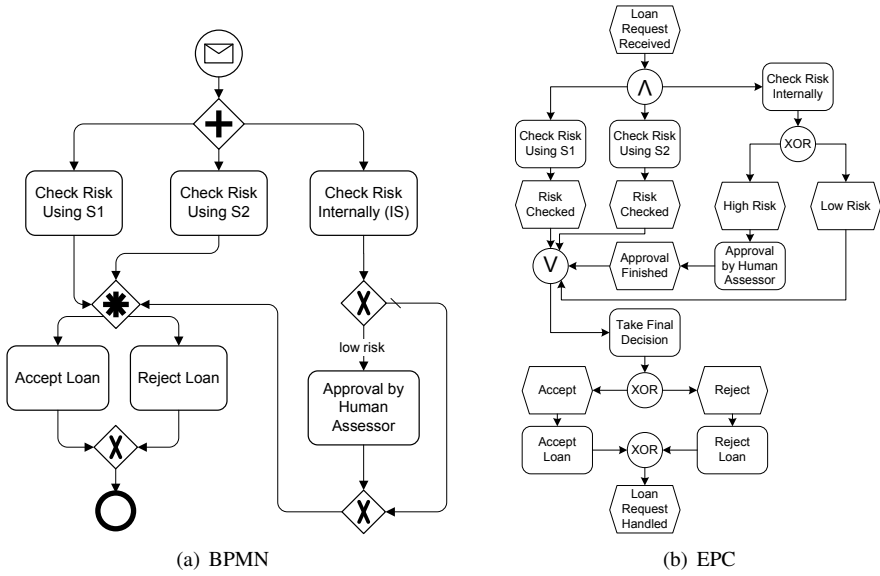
Check Risk Using S1

Check Risk Using S2

Check Risk Internally (IS)

low risk

Accept Loan

Reject Loan

Approval by Human Assessor

(a) BPMN

Loan Request Received

$\wedge$

Check Risk Internally

Check Risk Using S1

Check Risk Using S2

XOR

Risk Checked

Risk Checked

High Risk

Low Risk

Approval Finished

Approval by Human Assessor

V

Take Final Decision

Accept

XOR

Reject

Accept Loan

XOR

Reject Loan

Loan Request Handled

(b) EPC